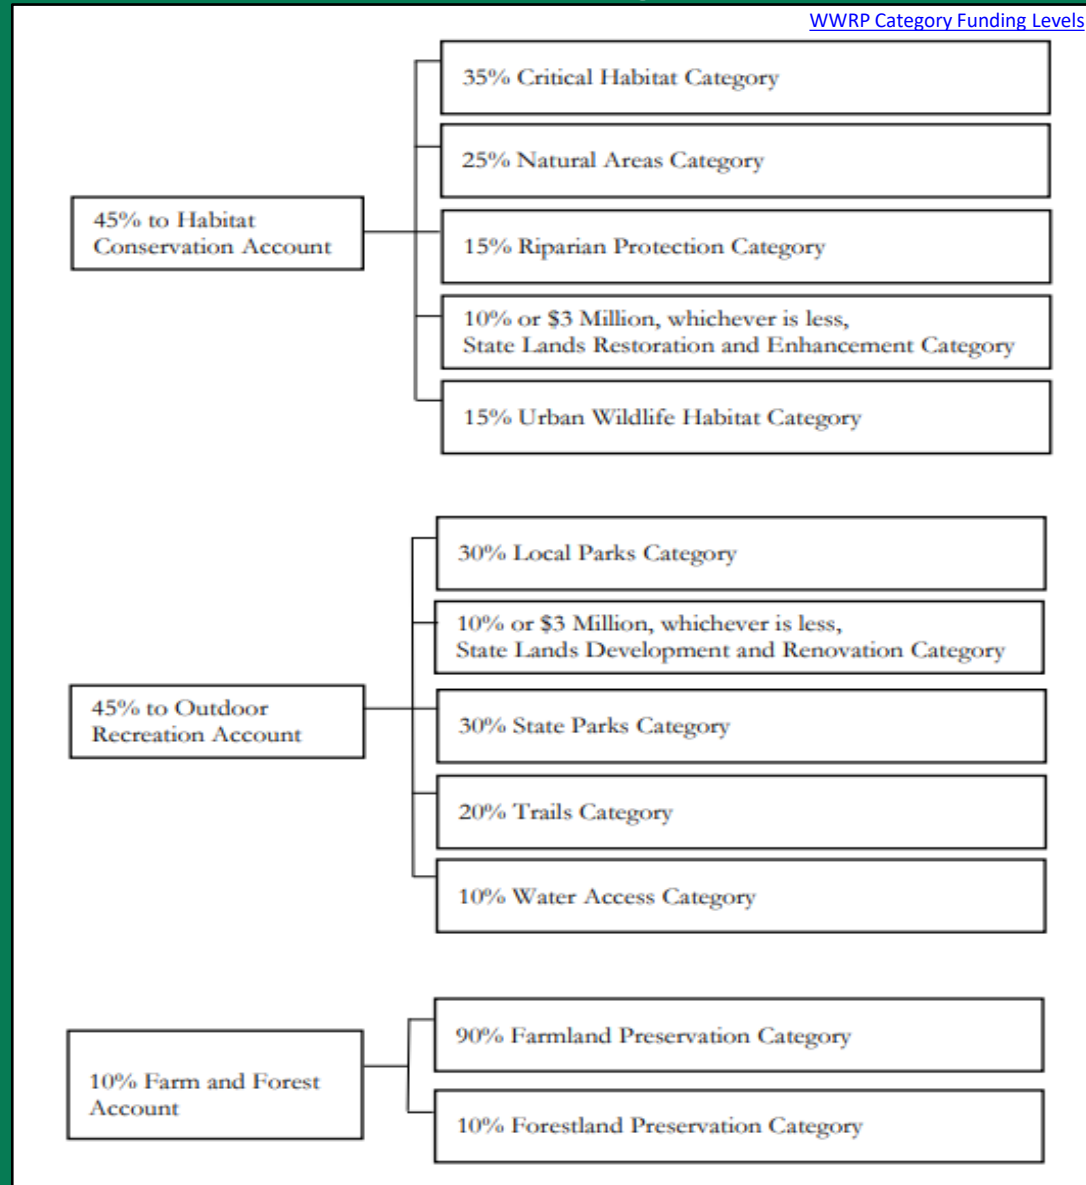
WWRP Category Funding Levels

45% to Habitat Conservation Account

35% Critical Habitat Category

25% Natural Areas Category

15% Riparian Protection Category

10% or $3 Million, whichever is less, State Lands Restoration and Enhancement Category

15% Urban Wildlife Habitat Category

45% to Outdoor Recreation Account

30% Local Parks Category

10% or $3 Million, whichever is less, State Lands Development and Renovation Category

30% State Parks Category

20% Trails Category

10% Water Access Category

10% Farm and Forest Account

90% Farmland Preservation Category

10% Forestland Preservation Category